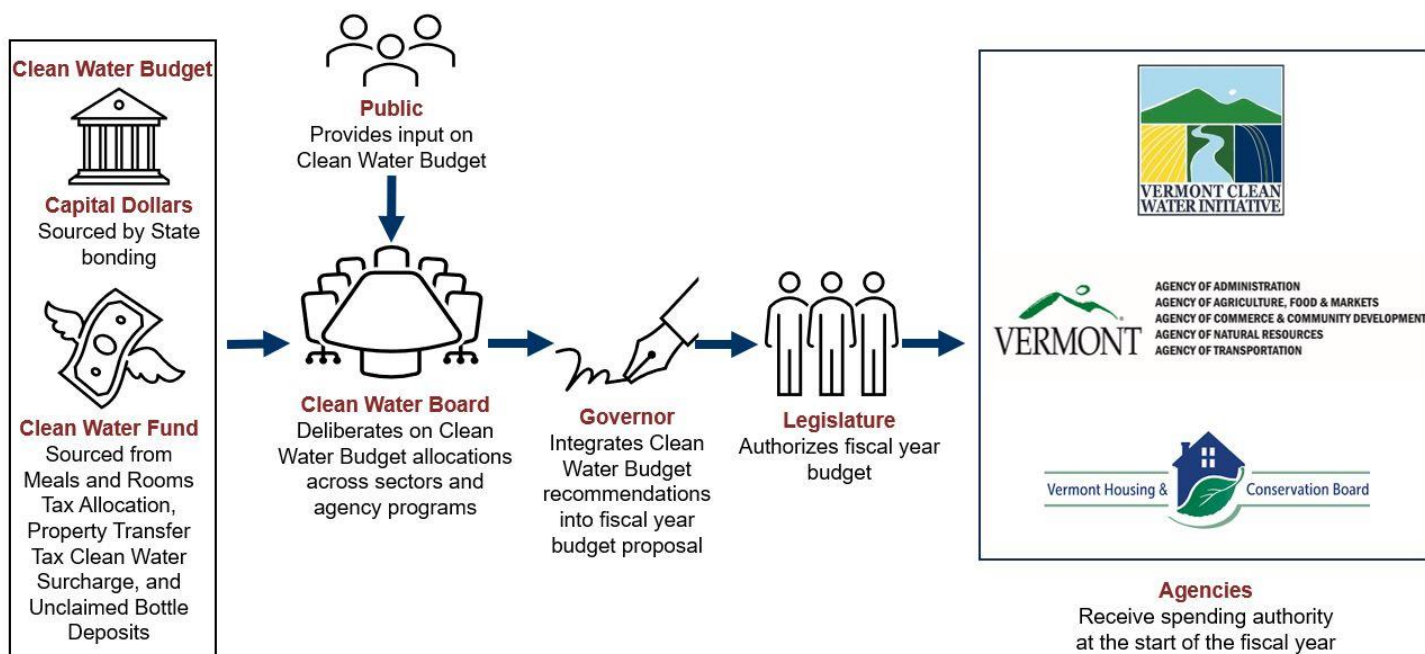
Clean Water Budget

Capital Dollars
Sourced by State bonding

Clean Water Fund
Sourced from Meals and Rooms Tax Allocation, Property Transfer Tax Clean Water Surcharge, and Unclaimed Bottle Deposits

Public
Provides input on Clean Water Budget

Clean Water Board
Deliberates on Clean Water Budget allocations across sectors and agency programs

Governor
Integrates Clean Water Budget recommendations into fiscal year budget proposal

Legislature
Authorizes fiscal year budget

VERMONT CLEAN WATER INITIATIVE

VERMONT
AGENCY OF ADMINISTRATION
AGENCY OF AGRICULTURE, FOOD & MARKETS
AGENCY OF COMMERCE & COMMUNITY DEVELOPMENT
AGENCY OF NATURAL RESOURCES
AGENCY OF TRANSPORTATION

Vermont Housing & Conservation Board

Agencies
Receive spending authority at the start of the fiscal year